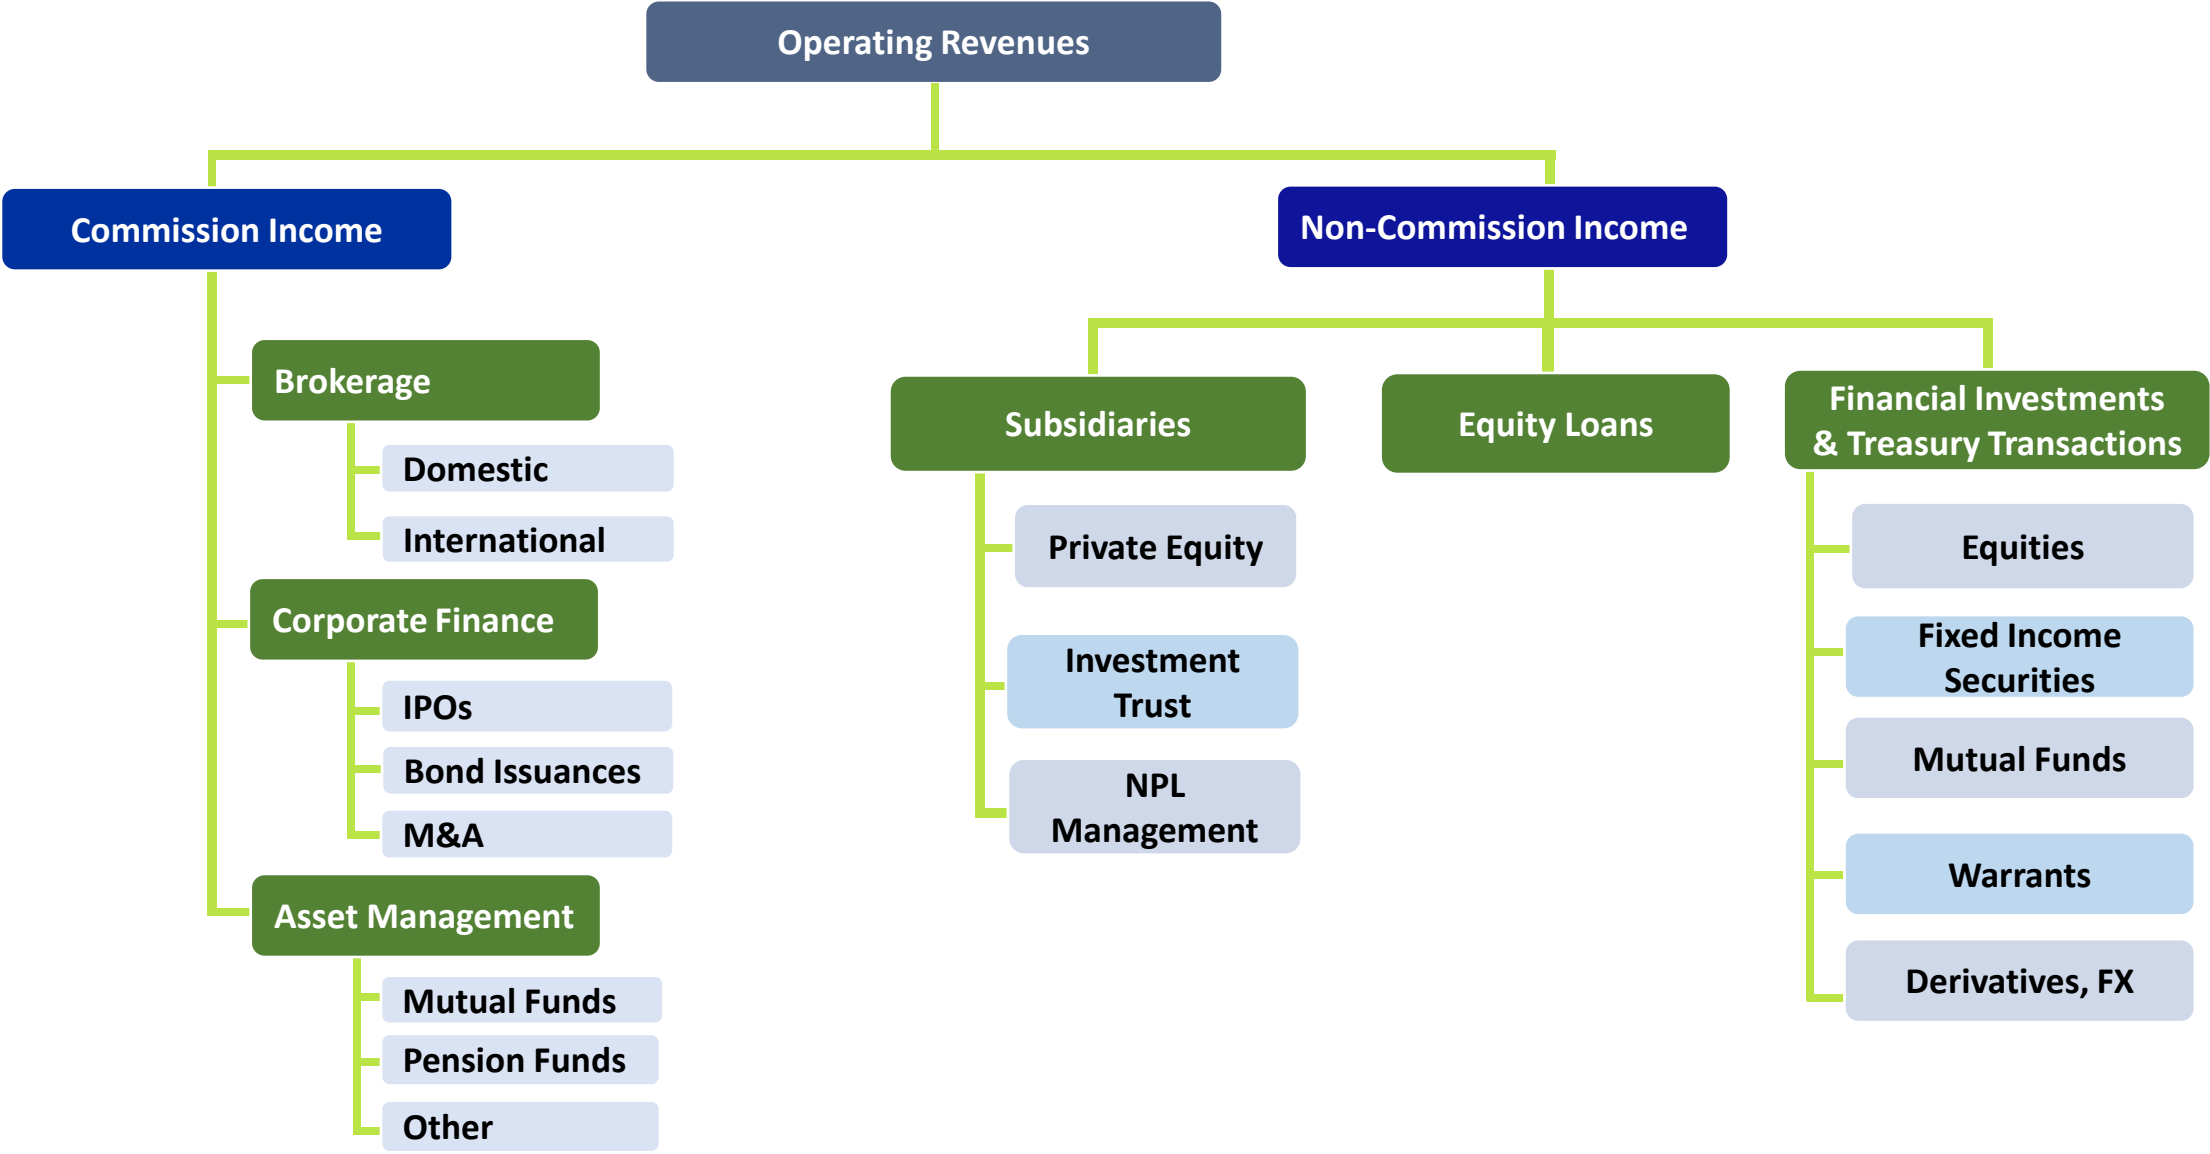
Operating Revenues

Commission Income

Brokerage

Domestic

International

Corporate Finance

IPOs

Bond Issuances

M&A

Asset Management

Mutual Funds

Pension Funds

Other

Non-Commission Income

Subsidiaries

Private Equity

Investment Trust

NPL Management

Equity Loans

Financial Investments & Treasury Transactions

Equities

Fixed Income Securities

Mutual Funds

Warrants

Derivatives, FX